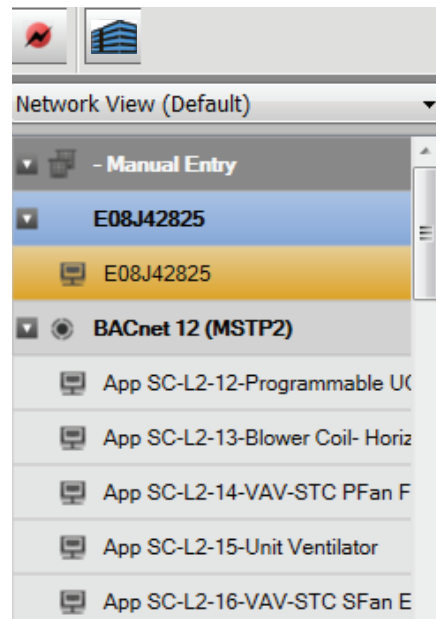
Network View (Default)

- Manual Entry

E08J42825

E08J42825

BACnet 12 (MSTP2)

App SC-L2-12-Programmable U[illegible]

App SC-L2-13-Blower Coil- Horiz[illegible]

App SC-L2-14-VAV-STC PFan F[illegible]

App SC-L2-15-Unit Ventilator

App SC-L2-16-VAV-STC SFan E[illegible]